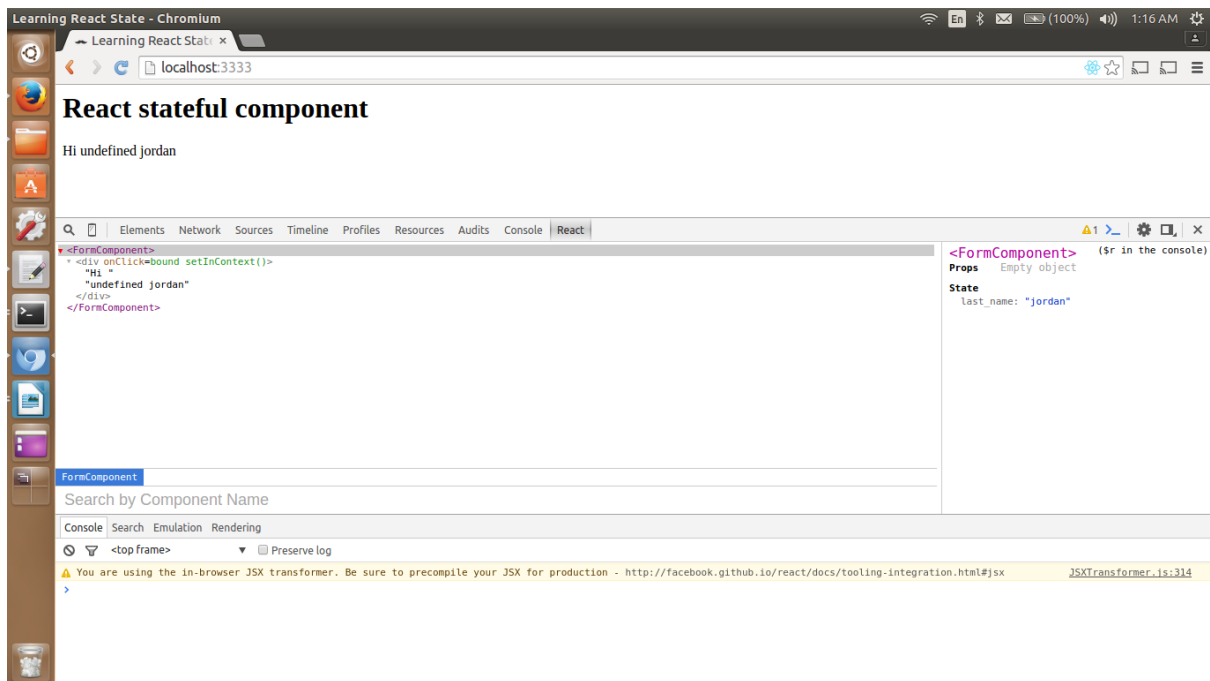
Learning React State - Chromium

En (100%) 1:16 AM

Learning React Stat ×

localhost:3333

React stateful component

Hi undefined jordan

Elements Network Sources Timeline Profiles Resources Audits Console React

1

<FormComponent>
<div onClick=bound setInContext()>
"Hi "
"undefined jordan"
</div>
</FormComponent>

<FormComponent> ($r in the console)
Props Empty object

State
last_name: "jordan"

FormComponent

Search by Component Name

Console Search Emulation Rendering

<top frame> Preserve log

You are using the in-browser JSX transformer. Be sure to precompile your JSX for production - http://facebook.github.io/react/docs/tooling-integration.html#jsx JSXTransformer.js:314

>